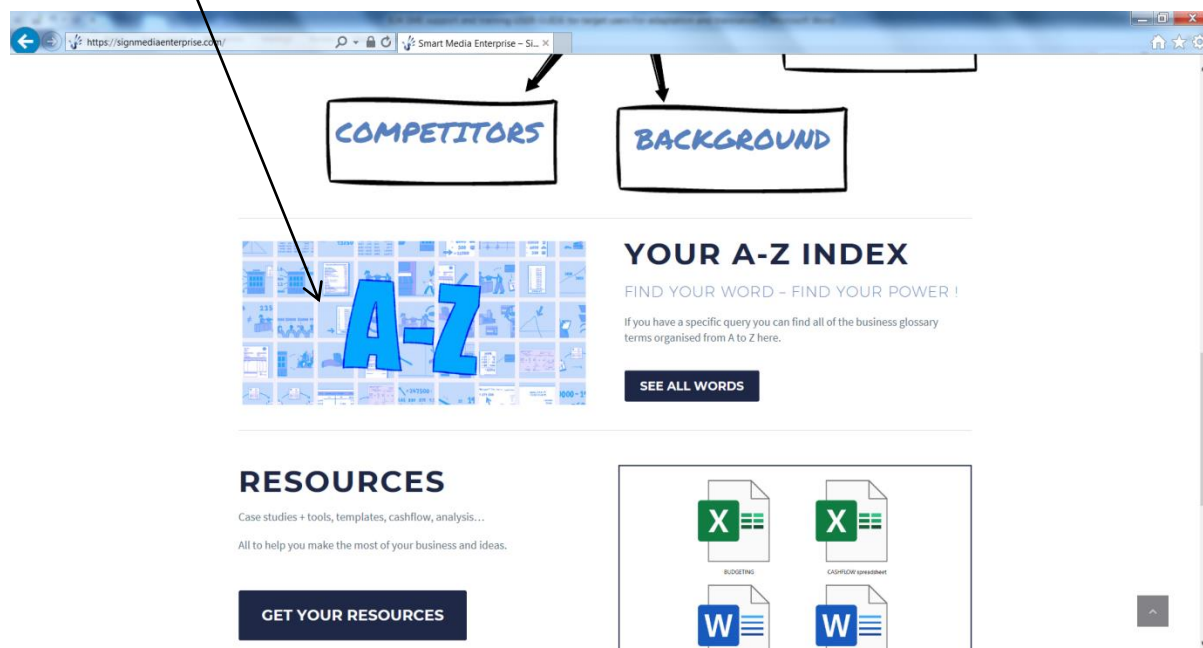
https://signmediaenterprise.com/

Smart Media Enterprise – Si...

COMPETITORS

BACKGROUND

A-Z

YOUR A-Z INDEX

FIND YOUR WORD – FIND YOUR POWER !

If you have a specific query you can find all of the business glossary terms organised from A to Z here.

SEE ALL WORDS

RESOURCES

Case studies + tools, templates, cashflow, analysis…

All to help you make the most of your business and ideas.

GET YOUR RESOURCES

BUDGETING

CASHFLOW spreadsheet